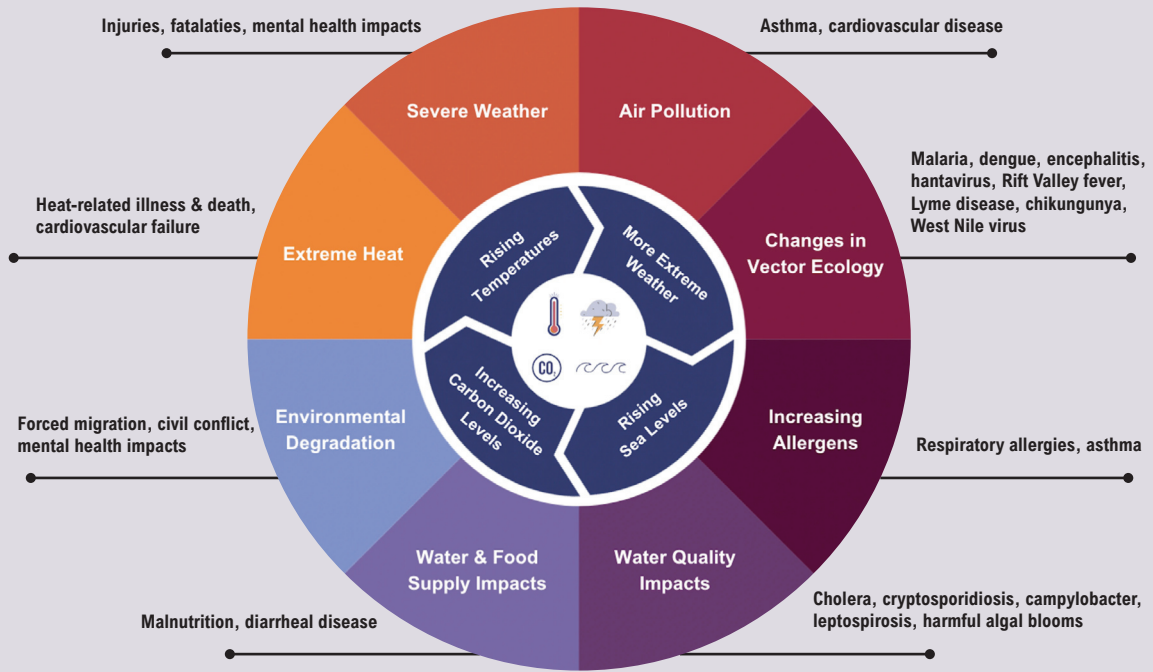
Injuries, fatalaties, mental health impacts

Asthma, cardiovascular disease

Severe Weather

Air Pollution

Heat-related illness & death, cardiovascular failure

Malaria, dengue, encephalitis, hantavirus, Rift Valley fever, Lyme disease, chikungunya, West Nile virus

Extreme Heat

Rising Temperatures

More Extreme Weather

Changes in Vector Ecology

Increasing Carbon Dioxide Levels

Rising Sea Levels

$CO_2$

Forced migration, civil conflict, mental health impacts

Environmental Degradation

Increasing Allergens

Respiratory allergies, asthma

Water & Food Supply Impacts

Water Quality Impacts

Malnutrition, diarrheal disease

Cholera, cryptosporidiosis, campylobacter, leptospirosis, harmful algal blooms